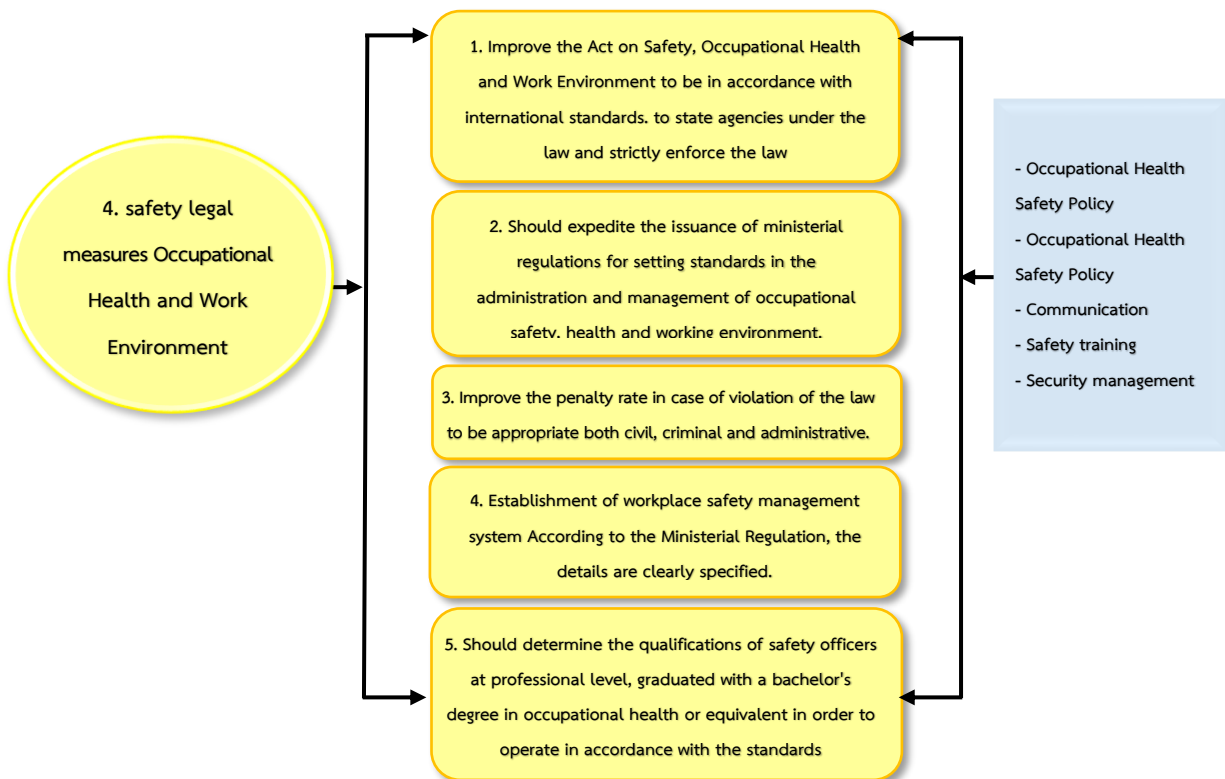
4. safety legal measures Occupational Health and Work Environment

1. Improve the Act on Safety, Occupational Health and Work Environment to be in accordance with international standards. to state agencies under the law and strictly enforce the law

2. Should expedite the issuance of ministerial regulations for setting standards in the administration and management of occupational safety, health and working environment.

3. Improve the penalty rate in case of violation of the law to be appropriate both civil, criminal and administrative.

4. Establishment of workplace safety management system According to the Ministerial Regulation, the details are clearly specified.

5. Should determine the qualifications of safety officers at professional level, graduated with a bachelor's degree in occupational health or equivalent in order to operate in accordance with the standards

- Occupational Health Safety Policy
- Occupational Health Safety Policy
- Communication
- Safety training
- Security management